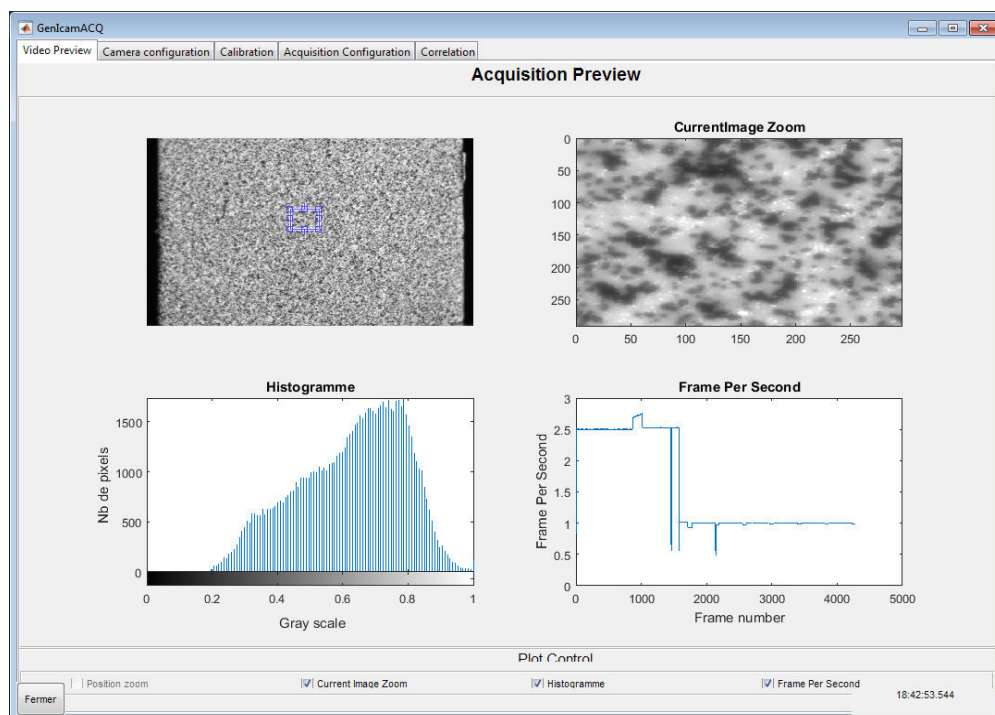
GenIcamACQ

Video Preview | Camera configuration | Calibration | Acquisition Configuration | Correlation

Acquisition Preview

CurrentImage Zoom

0
50
100
150
200
250
0 50 100 150 200 250

Histogramme

Nb de pixels
1500
1000
500
0
0 0.2 0.4 0.6 0.8 1
Gray scale

Frame Per Second

Frame Per Second
3
2.5
2
1.5
1
0.5
0
0 1000 2000 3000 4000 5000
Frame number

Plot Control

Position zoom
Current Image Zoom
Histogramme
Frame Per Second

Fermer

18:42:53.544